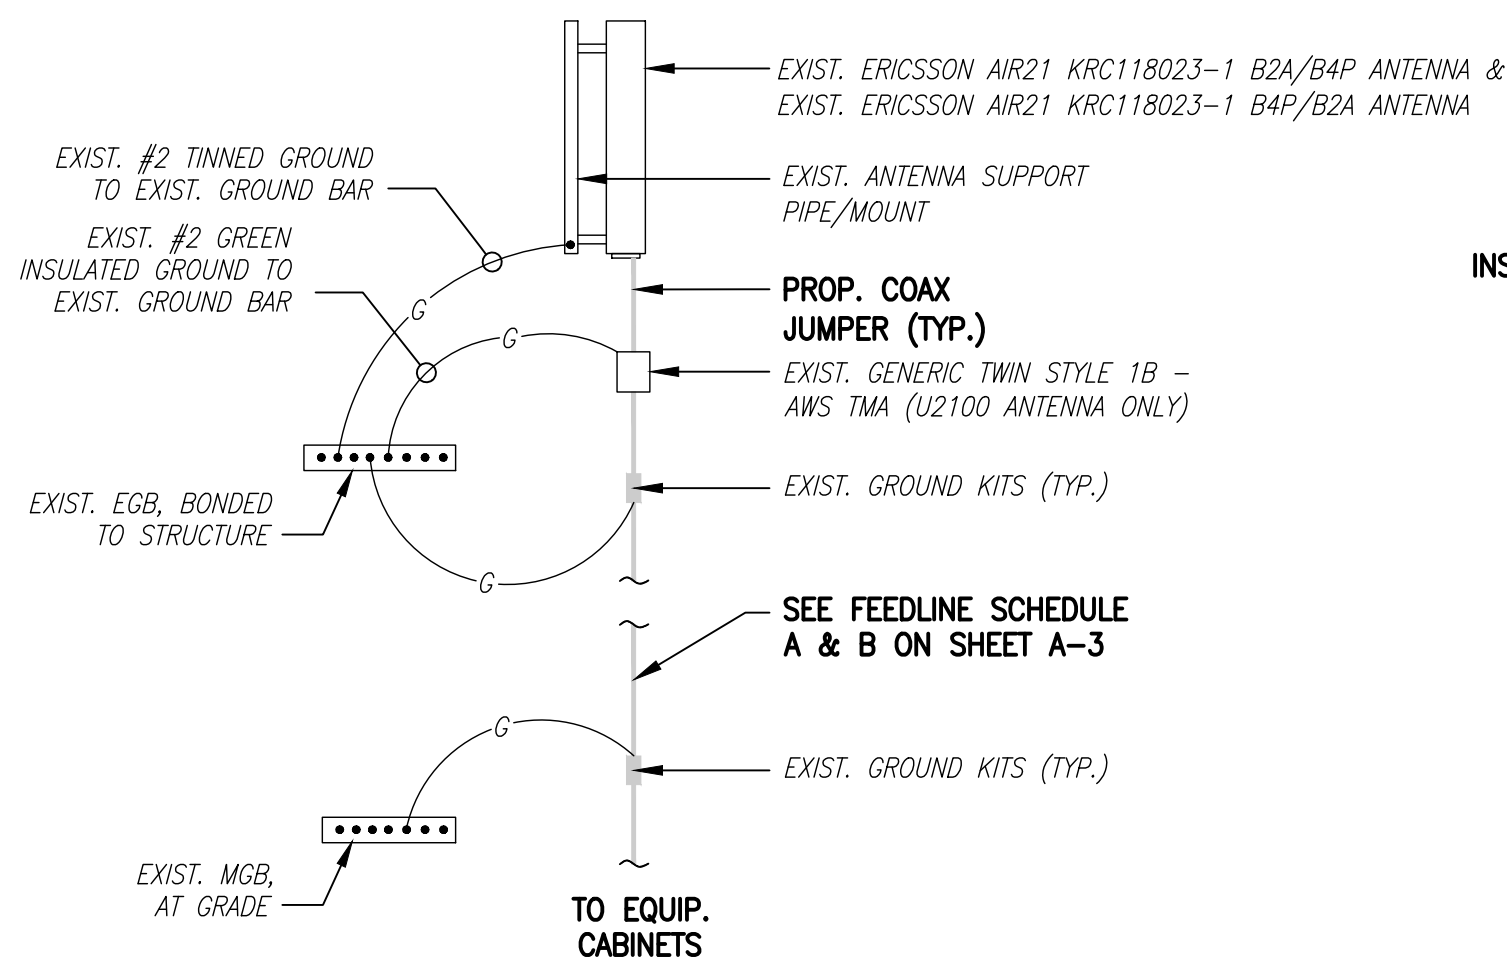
EXIST. ERICSSON AIR21 KRC118023-1 B2A/B4P ANTENNA &
EXIST. ERICSSON AIR21 KRC118023-1 B4P/B2A ANTENNA

EXIST. #2 TINNED GROUND TO EXIST. GROUND BAR

EXIST. ANTENNA SUPPORT PIPE/MOUNT

EXIST. #2 GREEN INSULATED GROUND TO EXIST. GROUND BAR

INS

PROP. COAX JUMPER (TYP.)

G

G

EXIST. GENERIC TWIN STYLE 1B – AWS TMA (U2100 ANTENNA ONLY)

EXIST. EGB, BONDED TO STRUCTURE

EXIST. GROUND KITS (TYP.)

G

SEE FEEDLINE SCHEDULE A & B ON SHEET A–3

G

EXIST. GROUND KITS (TYP.)

EXIST. MGB, AT GRADE

TO EQUIP. CABINETS